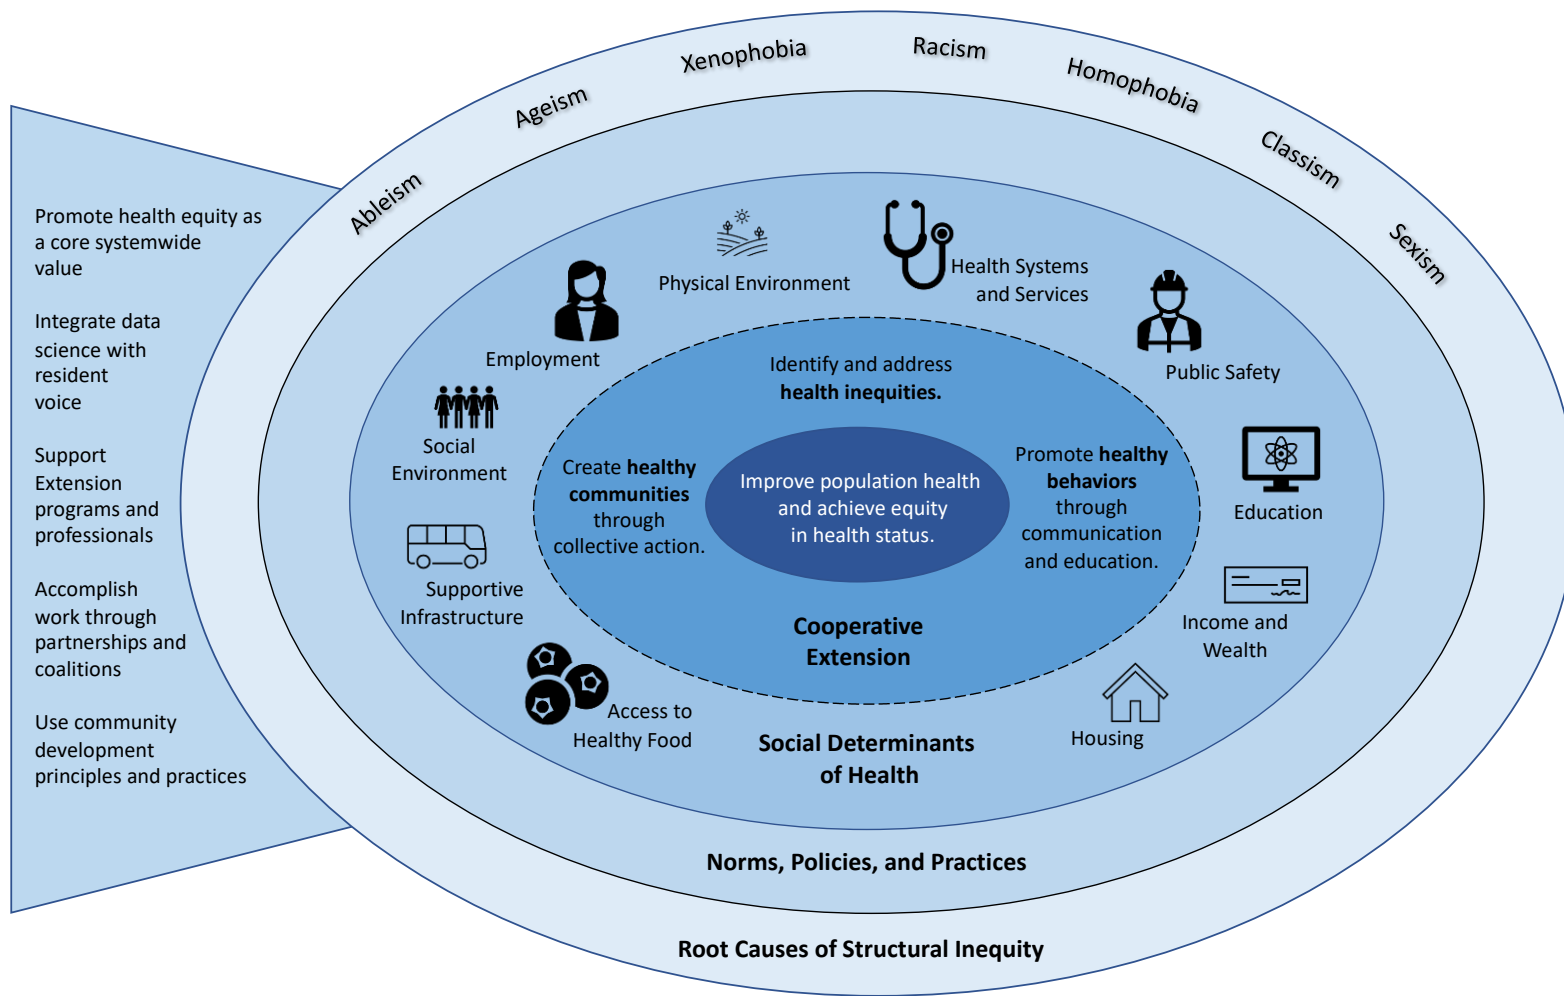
Promote health equity as a core systemwide value

Integrate data science with resident voice

Support Extension programs and professionals

Accomplish work through partnerships and coalitions

Use community development principles and practices

Ableism Ageism Xenophobia Racism Homophobia Classism Sexism

Physical Environment

Health Systems and Services

Employment

Public Safety

Social Environment

Education

Supportive Infrastructure

Income and Wealth

Access to Healthy Food

Housing

Identify and address **health inequities.**

Create **healthy communities** through collective action.

Improve population health and achieve equity in health status.

Promote **healthy behaviors** through communication and education.

**Cooperative Extension**

**Social Determinants of Health**

**Norms, Policies, and Practices**

**Root Causes of Structural Inequity**